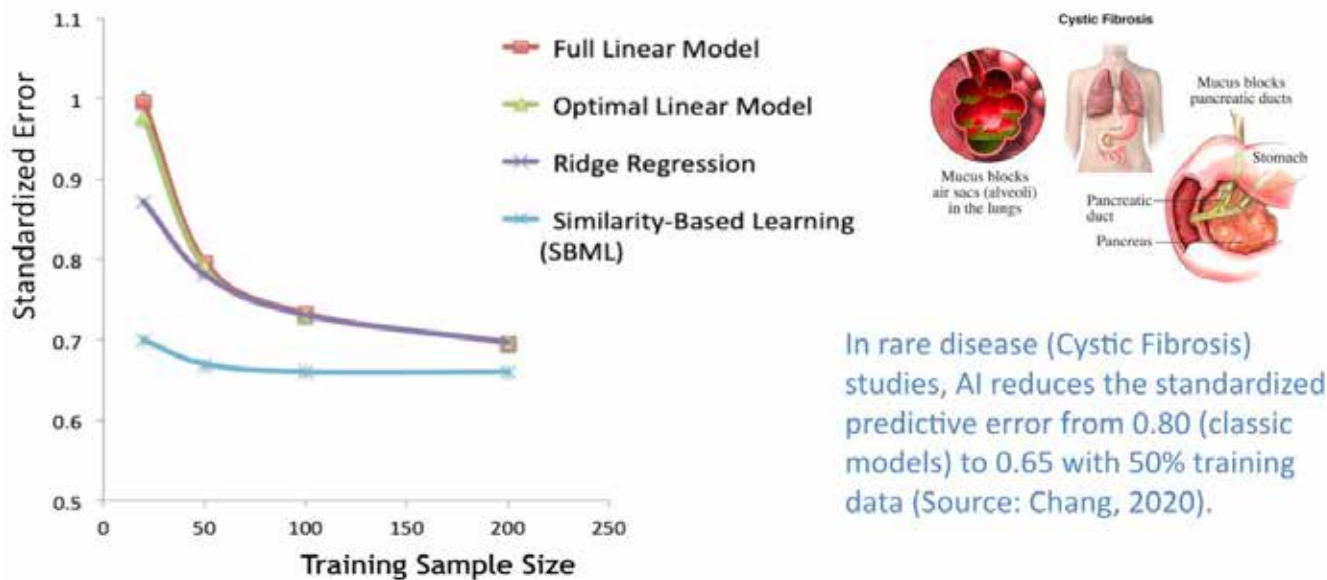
1.1
1
0.9
0.8
0.7
0.6
0.5
Standardized Error
0
50
100
150
200
250
Training Sample Size

Full Linear Model
Optimal Linear Model
Ridge Regression
Similarity-Based Learning (SBML)

Cystic Fibrosis
Mucus blocks air sacs (alveoli) in the lungs
Mucus blocks pancreatic ducts
Stomach
Pancreatic duct
Pancreas

In rare disease (Cystic Fibrosis) studies, AI reduces the standardized predictive error from 0.80 (classic models) to 0.65 with 50% training data (Source: Chang, 2020).